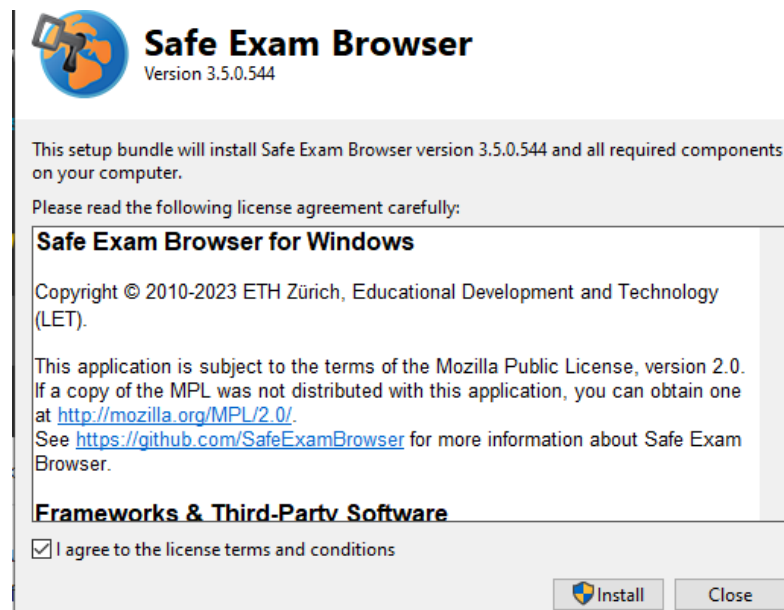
Safe Exam Browser
Version 3.5.0.544

This setup bundle will install Safe Exam Browser version 3.5.0.544 and all required components on your computer.

Please read the following license agreement carefully:

Safe Exam Browser for Windows

Copyright © 2010-2023 ETH Zürich, Educational Development and Technology (LET).

This application is subject to the terms of the Mozilla Public License, version 2.0. If a copy of the MPL was not distributed with this application, you can obtain one at http://mozilla.org/MPL/2.0/.
See https://github.com/SafeExamBrowser for more information about Safe Exam Browser.

Frameworks & Third-Party Software

I agree to the license terms and conditions

Install
Close